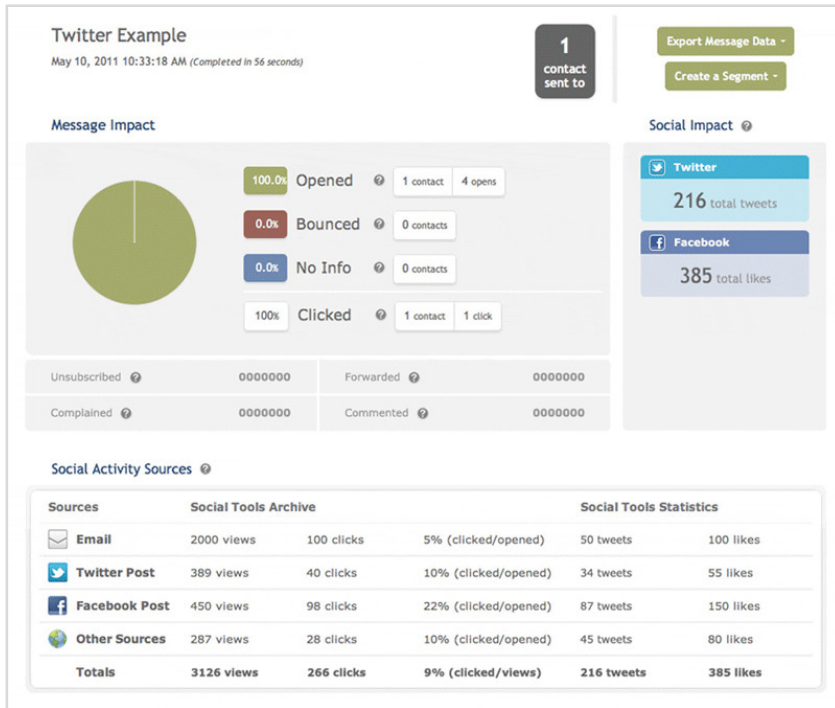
Twitter Example

May 10, 2011 10:33:18 AM (Completed in 56 seconds)

1 contact sent to

Export Message Data

Create a Segment

Message Impact

100.0% Opened 1 contact 4 opens

0.0% Bounced 0 contacts

0.0% No Info 0 contacts

100% Clicked 1 contact 1 click

Unsubscribed 0000000

Forwarded 0000000

Complained 0000000

Commented 0000000

Social Impact

Twitter

216 total tweets

Facebook

385 total likes

Social Activity Sources

| Sources | Social Tools Archive | | | Social Tools Statistics | |
|---|---|---|---|---|---|
| Email | 2000 views | 100 clicks | 5% (clicked/opened) | 50 tweets | 100 likes |
| Twitter Post | 389 views | 40 clicks | 10% (clicked/opened) | 34 tweets | 55 likes |
| Facebook Post | 450 views | 98 clicks | 22% (clicked/opened) | 87 tweets | 150 likes |
| Other Sources | 287 views | 28 clicks | 10% (clicked/opened) | 45 tweets | 80 likes |
| Totals | 3126 views | 266 clicks | 9% (clicked/views) | 216 tweets | 385 likes |